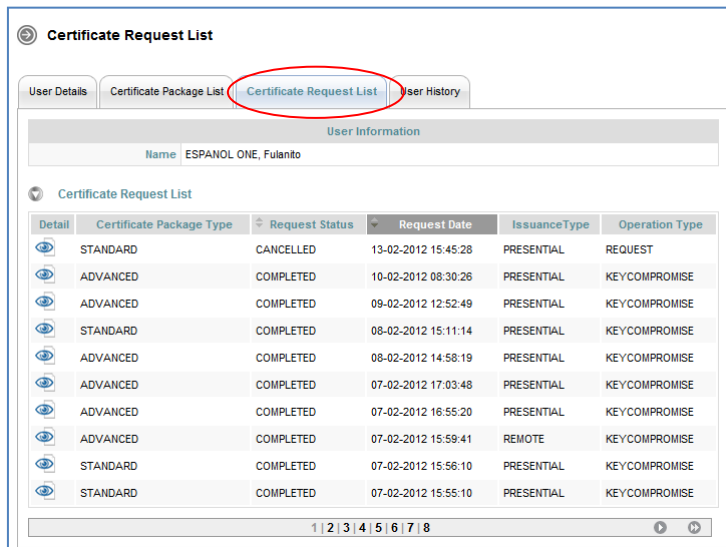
Certificate Request List

User Details | Certificate Package List | Certificate Request List | User History

User Information

| Name | ESPANOL ONE, Fulanito |
|---|---|

Certificate Request List

| Detail | Certificate Package Type | Request Status | Request Date | IssuanceType | Operation Type |
|---|---|---|---|---|---|
| | STANDARD | CANCELLED | 13-02-2012 15:45:28 | PRESENTIAL | REQUEST |
| | ADVANCED | COMPLETED | 10-02-2012 08:30:26 | PRESENTIAL | KEYCOMPROMISE |
| | ADVANCED | COMPLETED | 09-02-2012 12:52:49 | PRESENTIAL | KEYCOMPROMISE |
| | STANDARD | COMPLETED | 08-02-2012 15:11:14 | PRESENTIAL | KEYCOMPROMISE |
| | ADVANCED | COMPLETED | 08-02-2012 14:58:19 | PRESENTIAL | KEYCOMPROMISE |
| | ADVANCED | COMPLETED | 07-02-2012 17:03:48 | PRESENTIAL | KEYCOMPROMISE |
| | ADVANCED | COMPLETED | 07-02-2012 16:55:20 | PRESENTIAL | KEYCOMPROMISE |
| | ADVANCED | COMPLETED | 07-02-2012 15:59:41 | REMOTE | KEYCOMPROMISE |
| | STANDARD | COMPLETED | 07-02-2012 15:56:10 | PRESENTIAL | KEYCOMPROMISE |
| | STANDARD | COMPLETED | 07-02-2012 15:55:10 | PRESENTIAL | KEYCOMPROMISE |

1 | 2 | 3 | 4 | 5 | 6 | 7 | 8